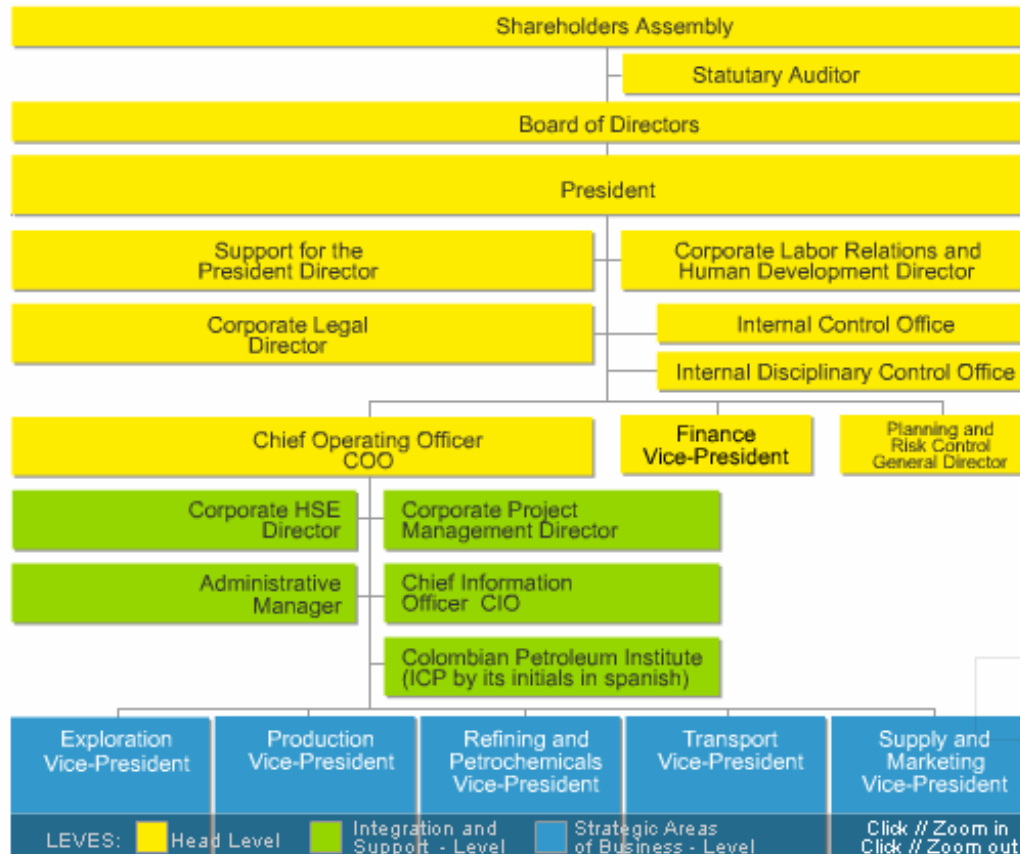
Shareholders Assembly

Statutary Auditor

Board of Directors

President

Support for the President Director

Corporate Labor Relations and Human Development Director

Corporate Legal Director

Internal Control Office

Internal Disciplinary Control Office

Chief Operating Officer COO

Finance Vice-President

Planning and Risk Control General Director

Corporate HSE Director

Corporate Project Management Director

Administrative Manager

Chief Information Officer CIO

Colombian Petroleum Institute (ICP by its initials in spanish)

Exploration Vice-President

Production Vice-President

Refining and Petrochemicals Vice-President

Transport Vice-President

Supply and Marketing Vice-President

LEVES: Head Level Integration and Support - Level Strategic Areas of Business - Level

Click // Zoom in
Click // Zoom out